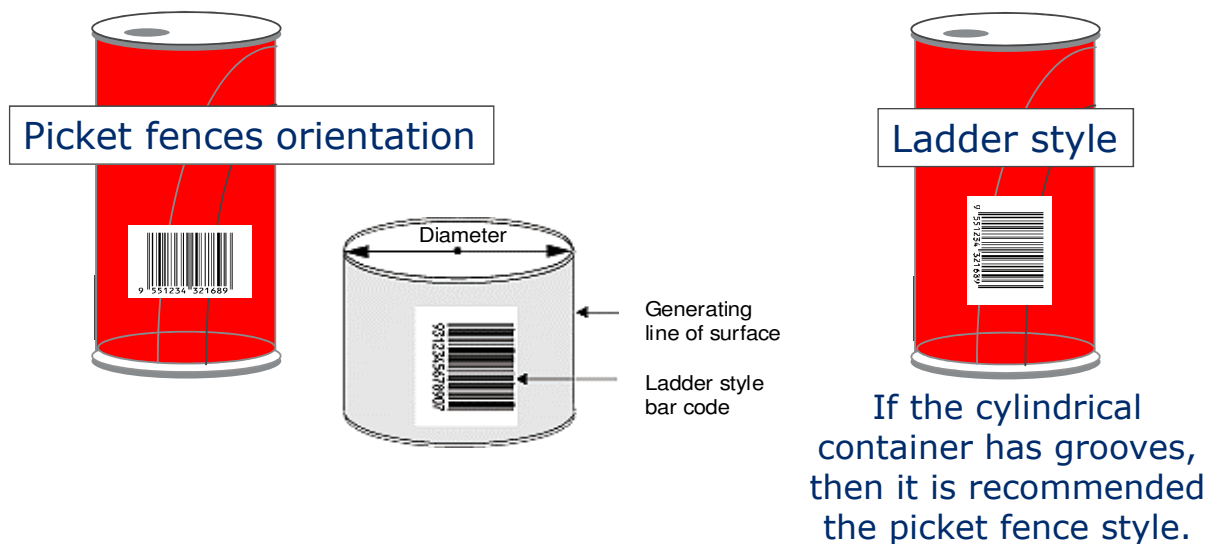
Picket fences orientation

9 551234 321689

Diameter

9312345678907

Generating line of surface

Ladder style bar code

Ladder style

9 551234 321689

If the cylindrical container has grooves, then it is recommended the picket fence style.